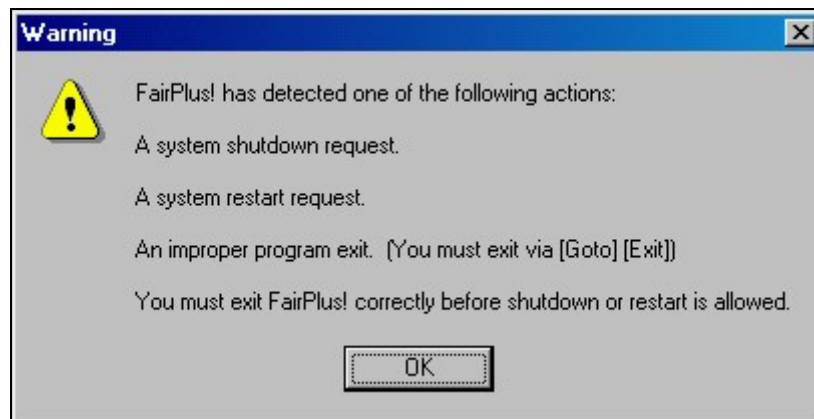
Warning

FairPlus! has detected one of the following actions:

A system shutdown request.

A system restart request.

An improper program exit. (You must exit via [Goto] [Exit])

You must exit FairPlus! correctly before shutdown or restart is allowed.

OK